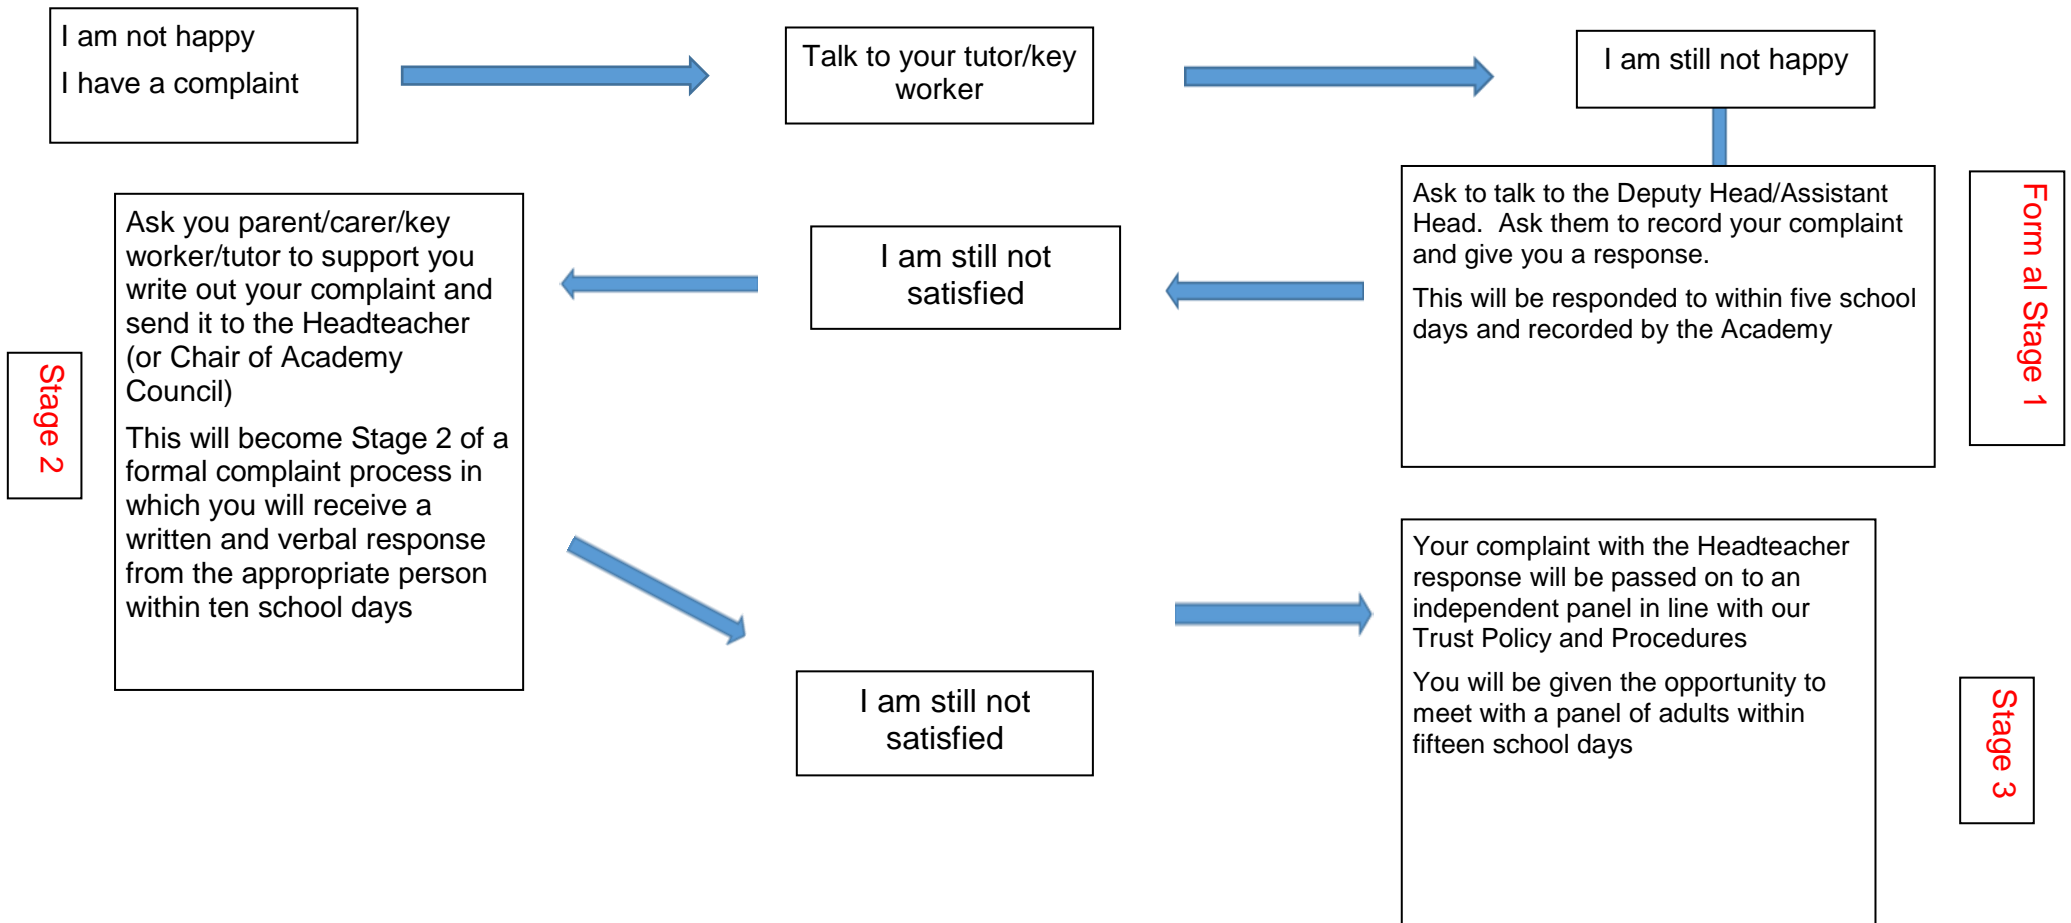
I am not happy

I have a complaint

Talk to your tutor/key worker

I am still not happy

Ask to talk to the Deputy Head/Assistant Head. Ask them to record your complaint and give you a response.

This will be responded to within five school days and recorded by the Academy

Form al Stage 1

I am still not satisfied

Ask you parent/carer/key worker/tutor to support you write out your complaint and send it to the Headteacher (or Chair of Academy Council)

This will become Stage 2 of a formal complaint process in which you will receive a written and verbal response from the appropriate person within ten school days

Stage 2

I am still not satisfied

Your complaint with the Headteacher response will be passed on to an independent panel in line with our Trust Policy and Procedures

You will be given the opportunity to meet with a panel of adults within fifteen school days

Stage 3